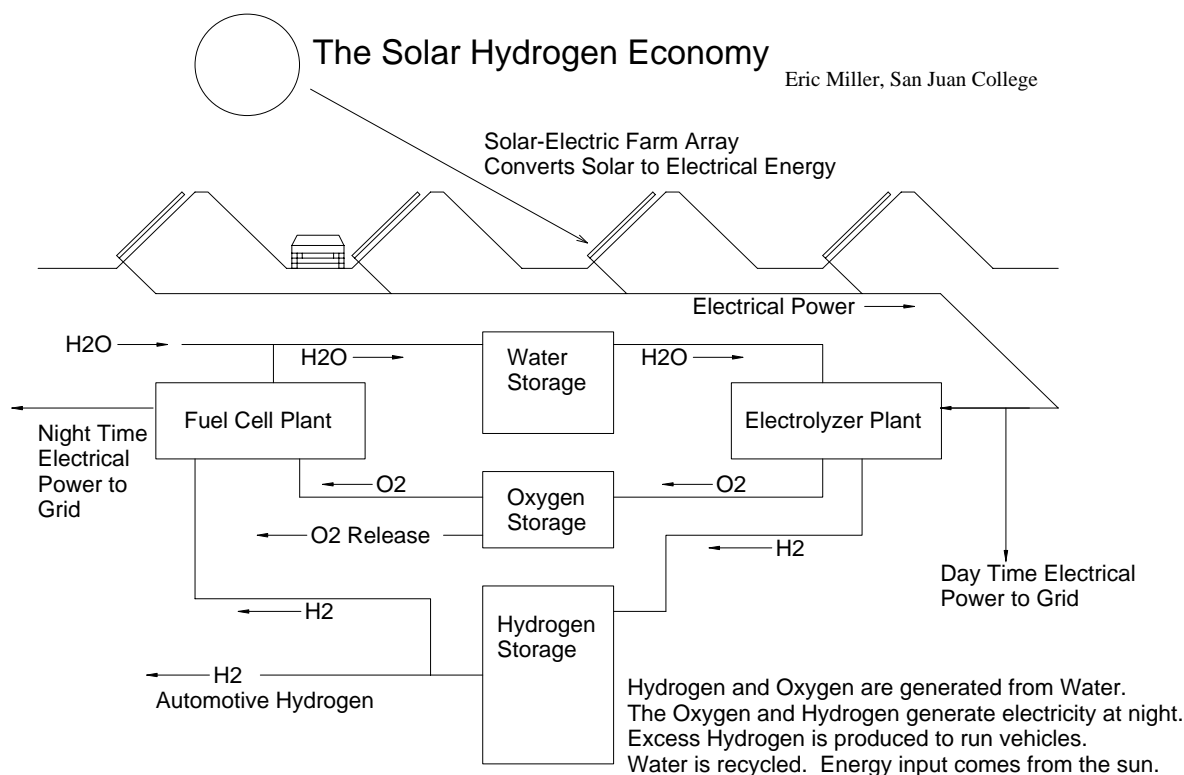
The Solar Hydrogen Economy

Eric Miller, San Juan College

Solar-Electric Farm Array
Converts Solar to Electrical Energy

Electrical Power

H2O

H2O

Water Storage

H2O

Fuel Cell Plant

Electrolyzer Plant

Night Time Electrical Power to Grid

O2

Oxygen Storage

O2

O2 Release

H2

Day Time Electrical Power to Grid

H2

Hydrogen Storage

H2
Automotive Hydrogen

Hydrogen and Oxygen are generated from Water.
The Oxygen and Hydrogen generate electricity at night.
Excess Hydrogen is produced to run vehicles.
Water is recycled. Energy input comes from the sun.